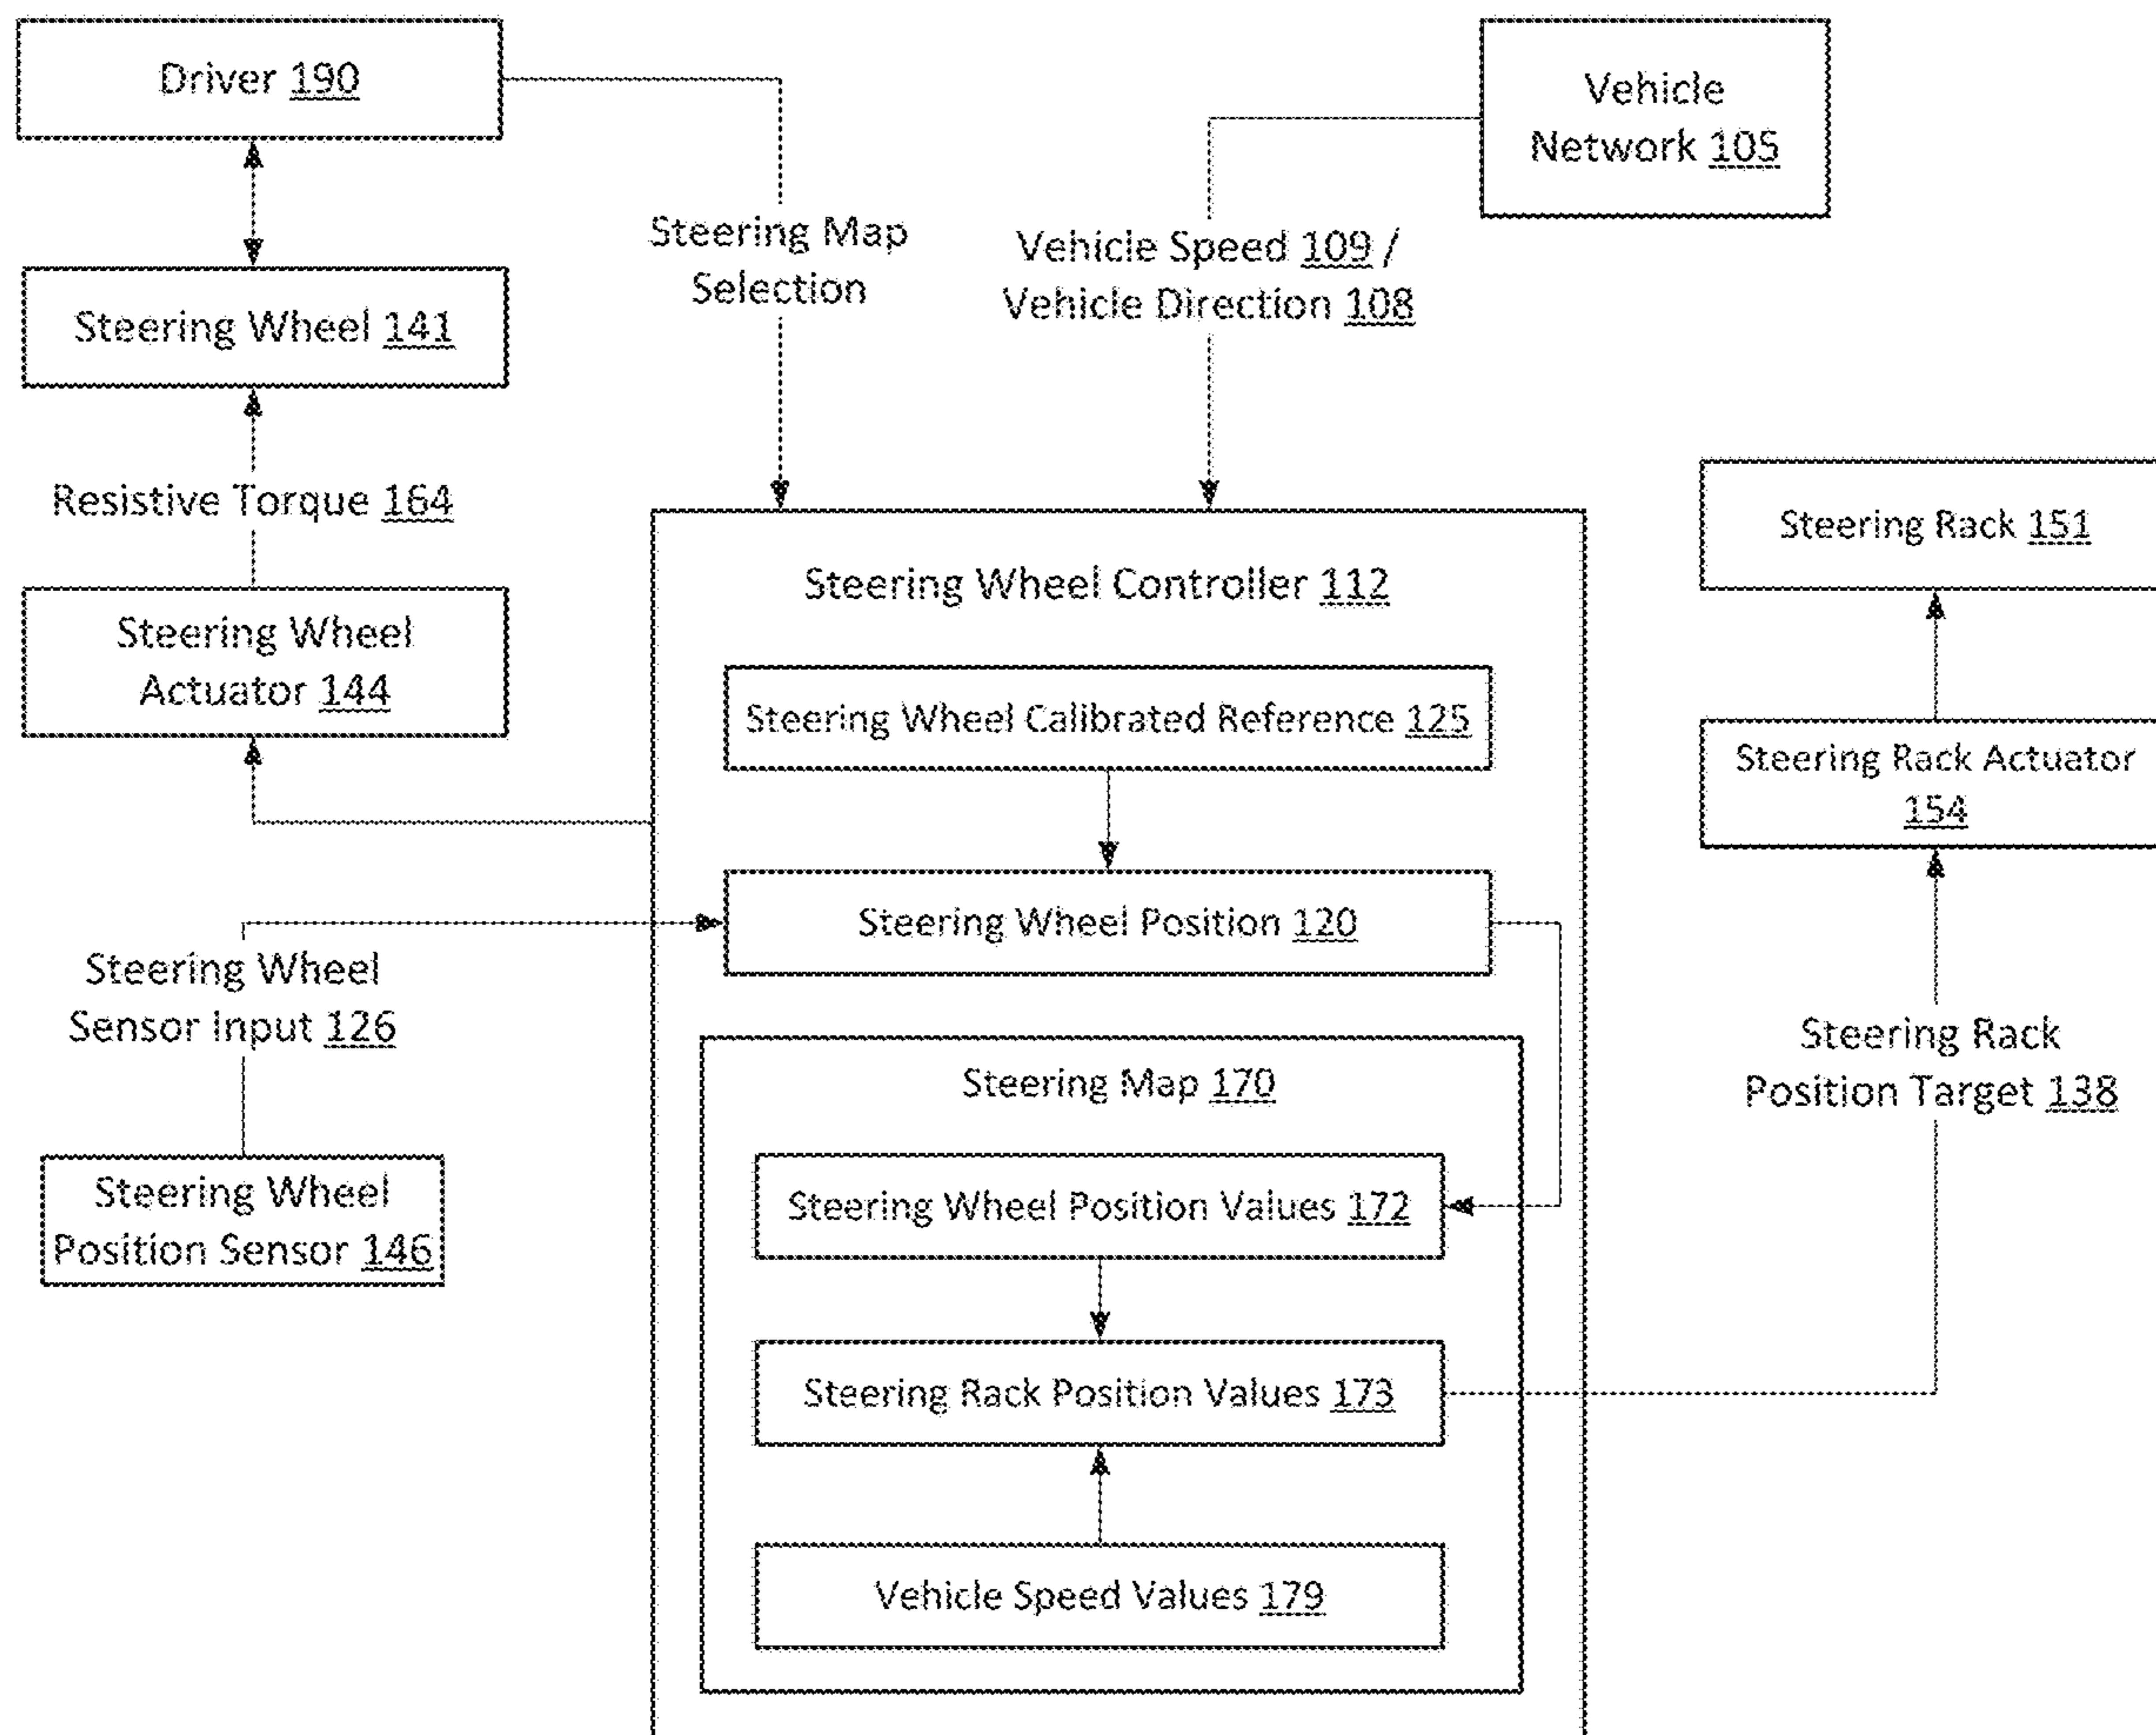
Driver 190

Vehicle Network 105

Steering Map Selection

Vehicle Speed 109 / Vehicle Direction 108

Steering Wheel 141

Resistive Torque 164

Steering Wheel Actuator 144

Steering Wheel Controller 112

Steering Wheel Calibrated Reference 125

Steering Wheel Position 120

Steering Map 170

Steering Wheel Position Values 172

Steering Rack Position Values 173

Vehicle Speed Values 179

Steering Wheel Sensor Input 126

Steering Wheel Position Sensor 146

Steering Rack 151

Steering Rack Actuator 154

Steering Rack Position Target 138